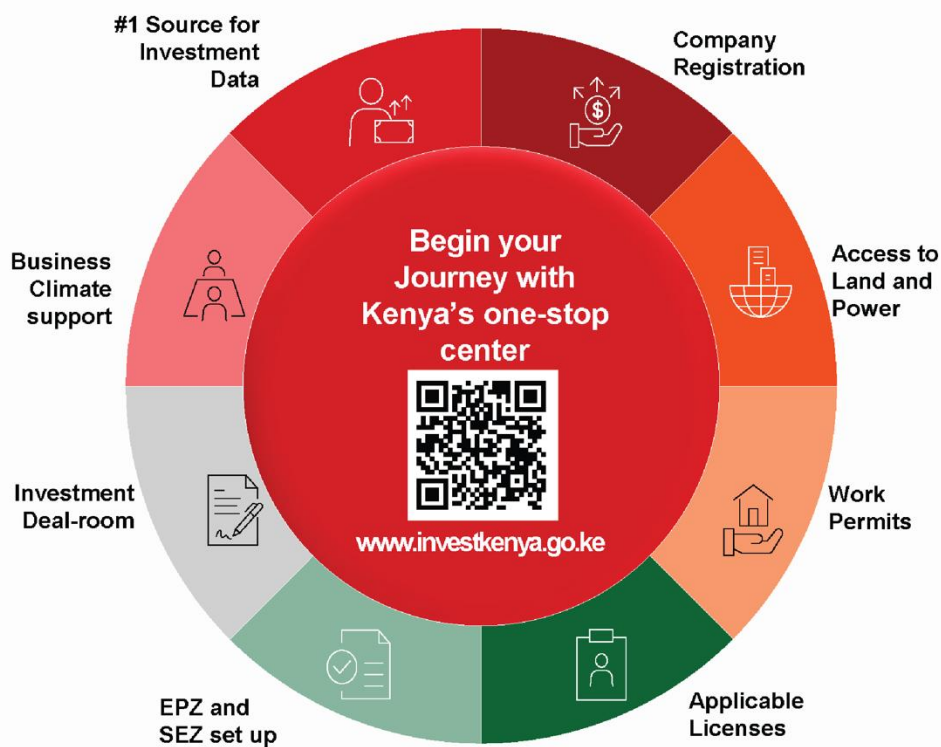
#1 Source for Investment Data

Company Registration

Access to Land and Power

Work Permits

Applicable Licenses

EPZ and SEZ set up

Investment Deal-room

Business Climate support

Begin your Journey with Kenya's one-stop center

www.investkenya.go.ke